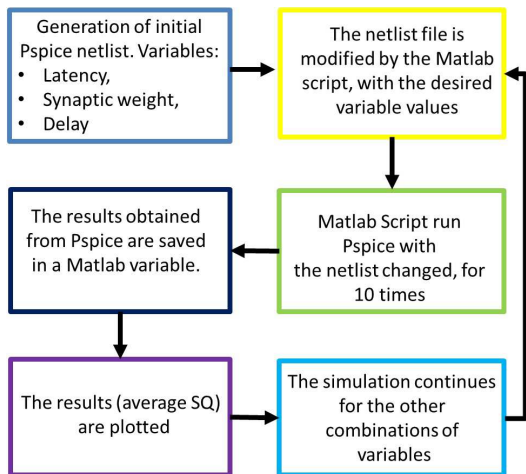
Generation of initial Pspice netlist. Variables:
- Latency,
- Synaptic weight,
- Delay

The netlist file is modified by the Matlab script, with the desired variable values

Matlab Script run Pspice with the netlist changed, for 10 times

The results obtained from Pspice are saved in a Matlab variable.

The results (average SQ) are plotted

The simulation continues for the other combinations of variables